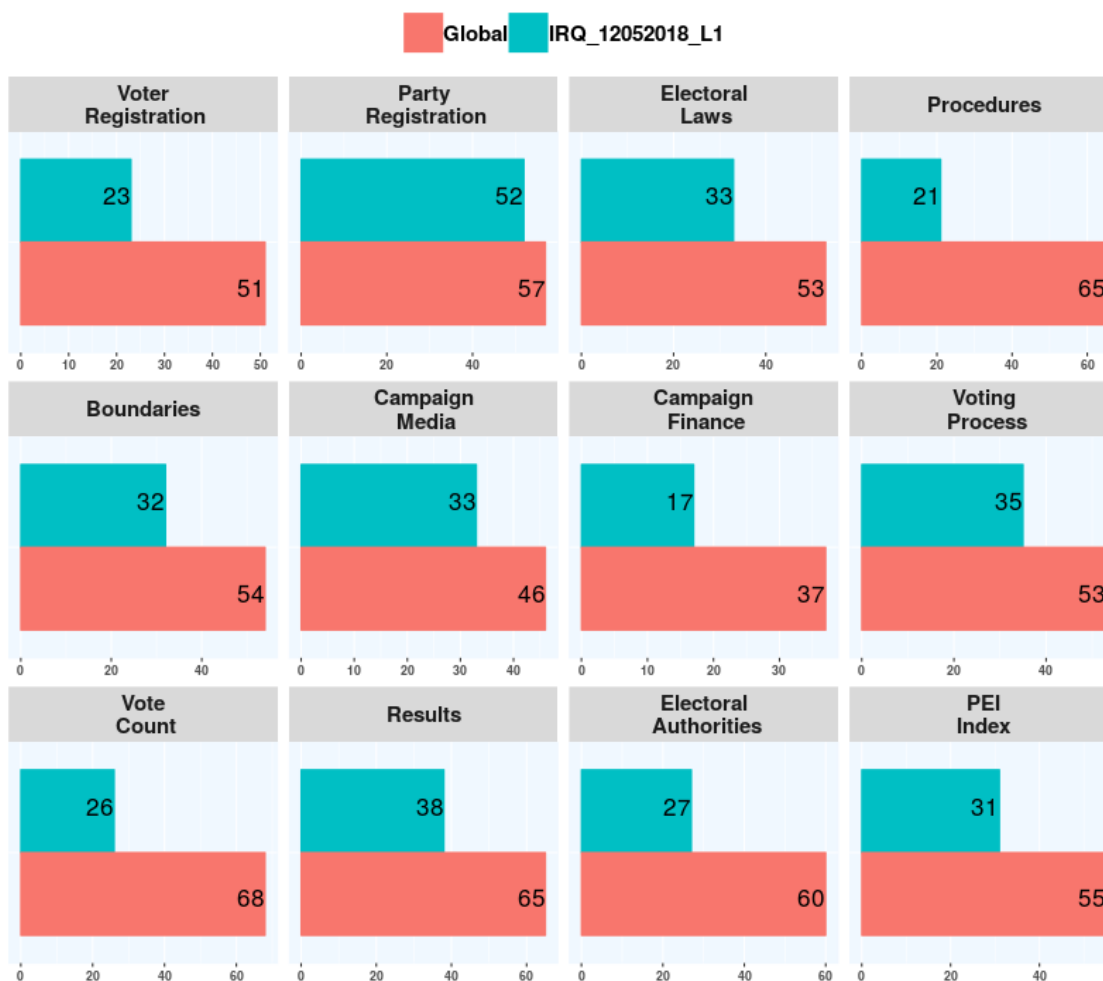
Global IRQ_12052018_L1

Voter Registration
23
51
0 10 20 30 40 50

Party Registration
52
57
0 20 40

Electoral Laws
33
53
0 20 40

Procedures
21
65
0 20 40 60

Boundaries
32
54
0 20 40

Campaign Media
33
46
0 10 20 30 40

Campaign Finance
17
37
0 10 20 30

Voting Process
35
53
0 20 40

Vote Count
26
68
0 20 40 60

Results
38
65
0 20 40 60

Electoral Authorities
27
60
0 20 40 60

PEI Index
31
55
0 20 40